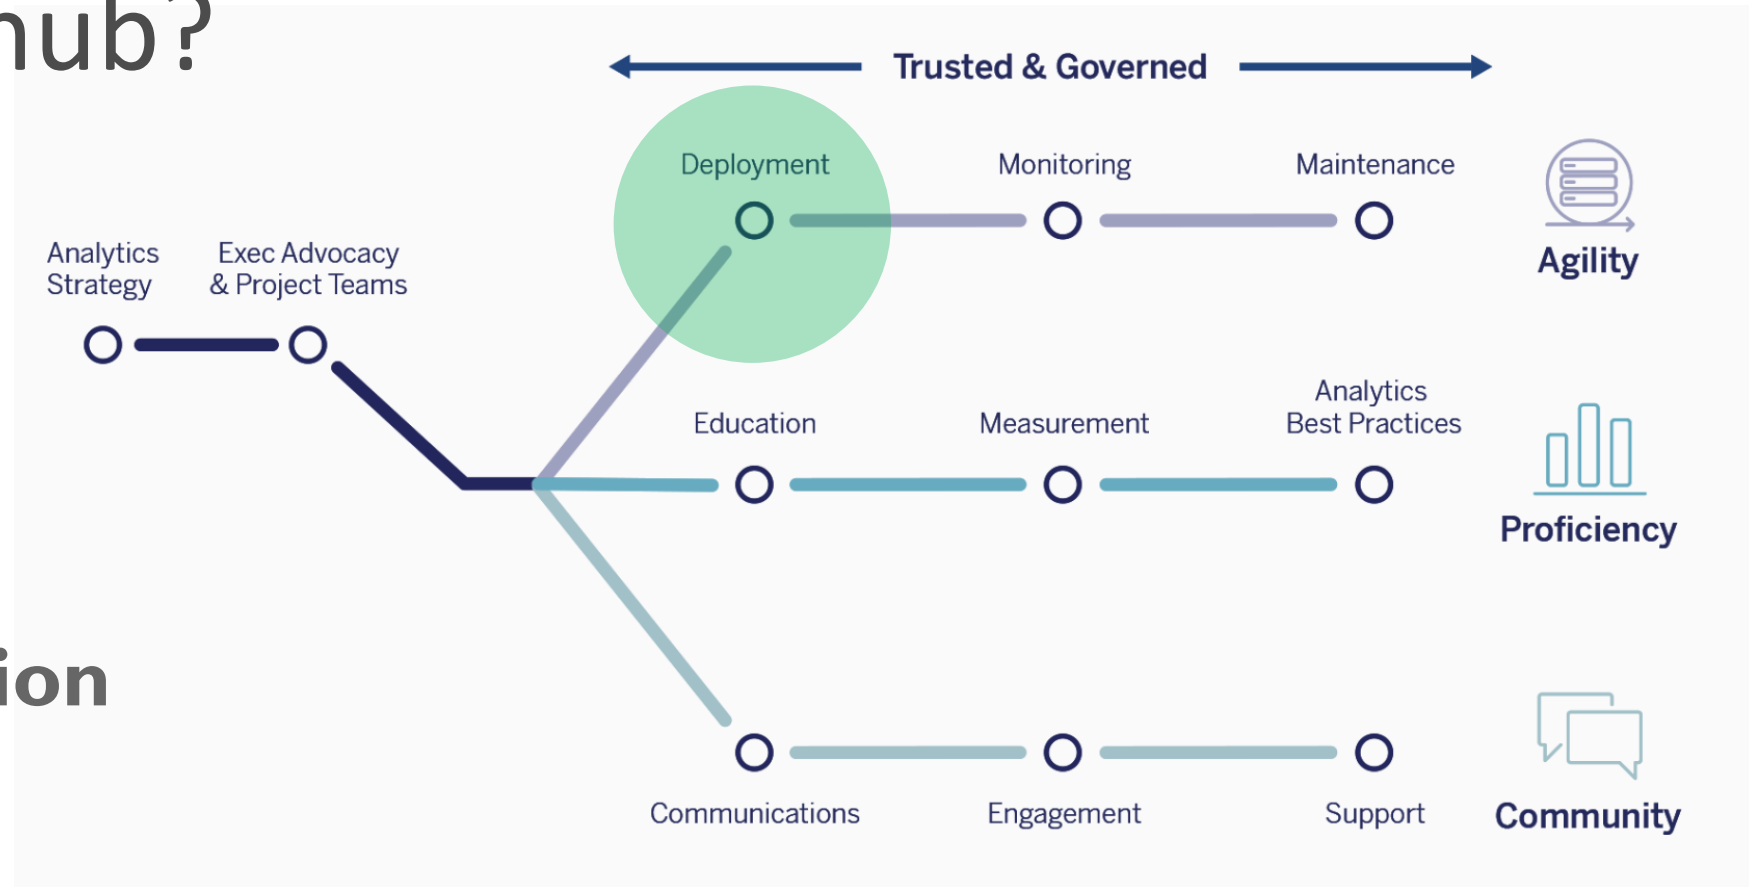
hub?

Trusted & Governed

Analytics Strategy

Exec Advocacy & Project Teams

Deployment

Monitoring

Maintenance

Agility

Education

Measurement

Analytics Best Practices

Proficiency

ion

Communications

Engagement

Support

Community